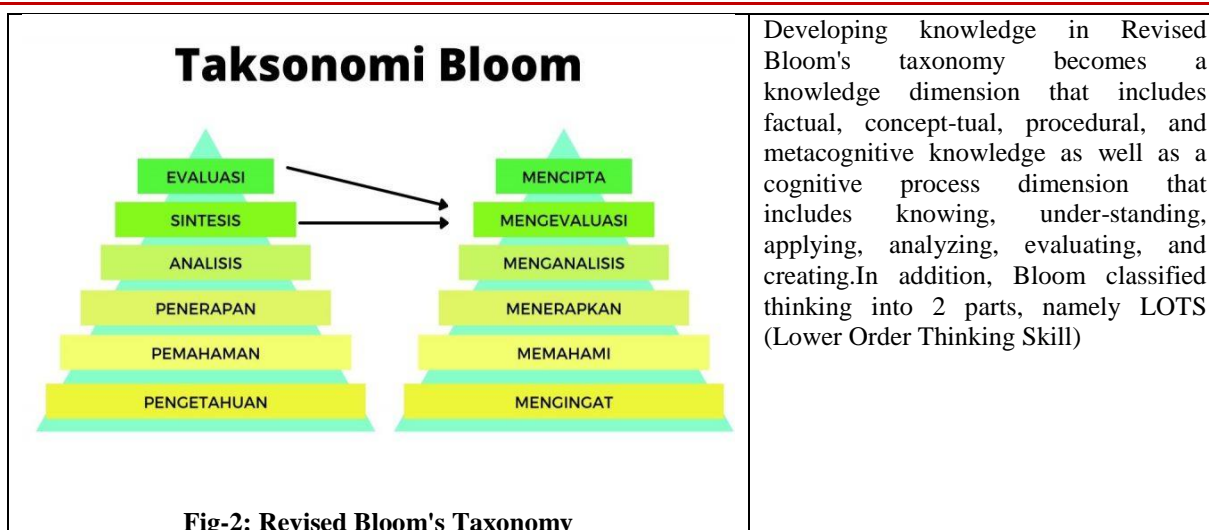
Taksonomi Bloom

EVALUASI
SINTESIS
ANALISIS
PENERAPAN
PEMAHAMAN
PENGETAHUAN

MENCIPTA
MENGEVALUASI
MENGANALISIS
MENERAPKAN
MEMAHAMI
MENGINGAT

Fig-2: Revised Bloom's Taxonomy

Developing knowledge in Revised Bloom's taxonomy becomes a knowledge dimension that includes factual, concept-tual, procedural, and metacognitive knowledge as well as a cognitive process dimension that includes knowing, under-standing, applying, analyzing, evaluating, and creating.In addition, Bloom classified thinking into 2 parts, namely LOTS (Lower Order Thinking Skill)